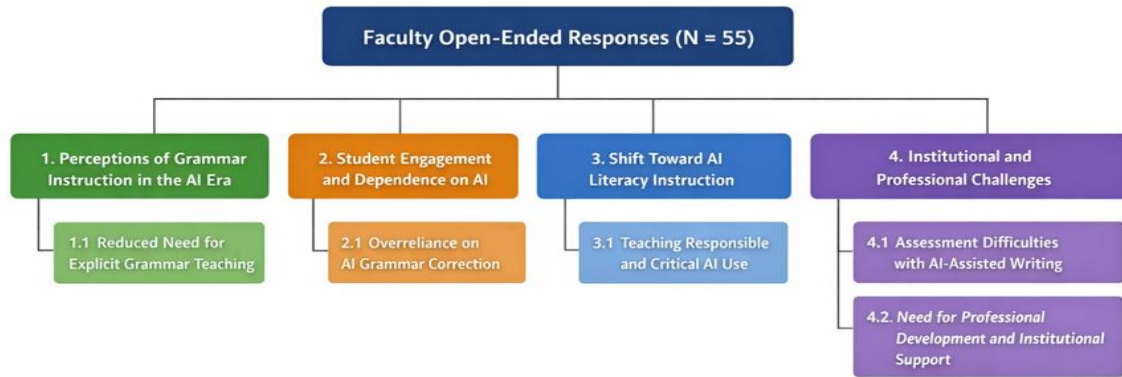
Faculty Open-Ended Responses (N = 55)

1. Perceptions of Grammar Instruction in the AI Era

1.1 Reduced Need for Explicit Grammar Teaching

2. Student Engagement and Dependence on AI

2.1 Overreliance on AI Grammar Correction

3. Shift Toward AI Literacy Instruction

3.1 Teaching Responsible and Critical AI Use

4. Institutional and Professional Challenges

4.1 Assessment Difficulties with AI-Assisted Writing

4.2. Need for Professional Development and Institutional Support